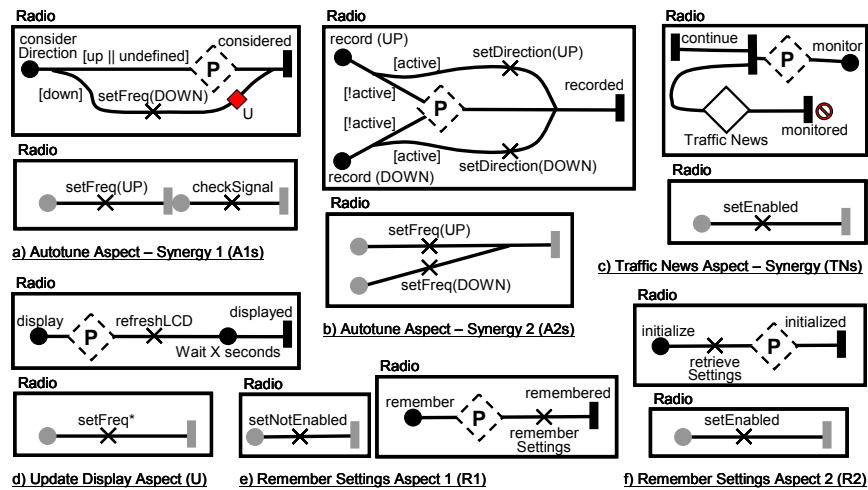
Radio

consider Direction

[up || undefined]

P

considered

[down]

setFreq(DOWN)

U

Radio

setFreq(UP)

checkSignal

a) Autotune Aspect – Synergy 1 (A1s)

Radio

record (UP)

[active]

setDirection(UP)

recorded

[!active]

P

[!active]

[active]

setDirection(DOWN)

record (DOWN)

Radio

setFreq(UP)

setFreq(DOWN)

b) Autotune Aspect – Synergy 2 (A2s)

Radio

continue

P

monitor

Traffic News

monitored

Radio

setEnabled

c) Traffic News Aspect – Synergy (TNs)

Radio

display

P

refreshLCD

displayed

Wait X seconds

Radio

setFreq*

d) Update Display Aspect (U)

Radio

setNotEnabled

Radio

remember

P

remembered

remember Settings

e) Remember Settings Aspect 1 (R1)

Radio

initialize

retrieve Settings

P

initialized

Radio

setEnabled

f) Remember Settings Aspect 2 (R2)